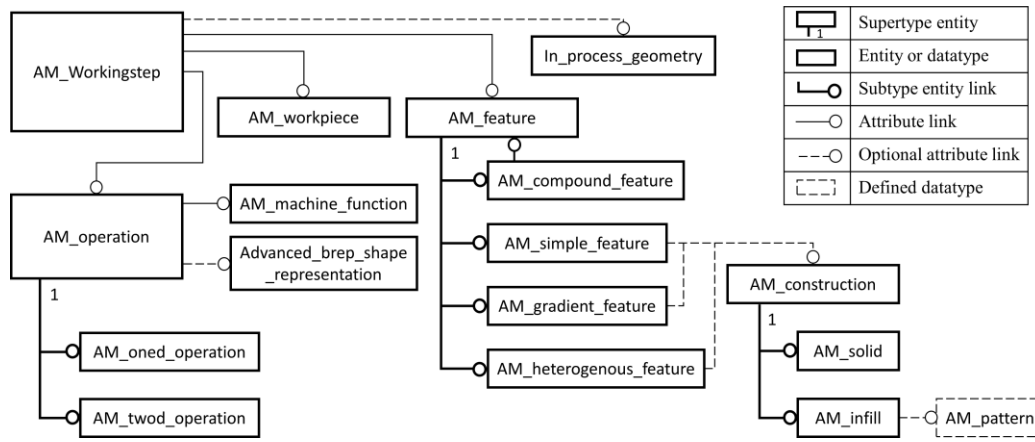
AM_Workingstep

In_process_geometry

AM_workpiece

AM_feature

1

AM_compound_feature

AM_operation

AM_machine_function

Advanced_brep_shape_representation

1

AM_simple_feature

AM_gradient_feature

AM_construction

1

AM_solid

AM_heterogenous_feature

AM_oned_operation

AM_twod_operation

AM_infill

AM_pattern

1

| | |
|---|---|
| | Supertype entity |
| | Entity or datatype |
| | Subtype entity link |
| | Attribute link |
| | Optional attribute link |
| | Defined datatype |